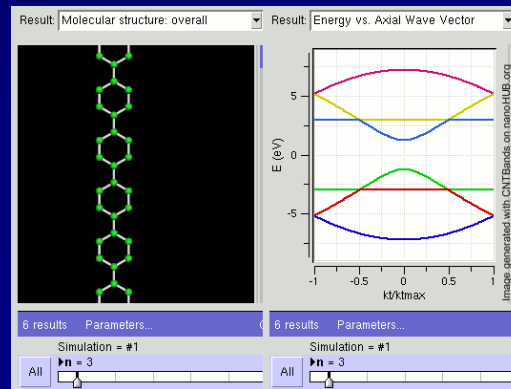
Result: Molecular structure: overall

Result: Energy vs. Axial Wave Vector

5
0
-5
E (eV)
-1
-0.5
0
0.5
1
kt/ktmax

Image generated with CNTBands on nanoHUB.org

6 results Parameters...

6 results Parameters...

Simulation = #1
All
▸n = 3

Simulation = #1
All
▸n = 3